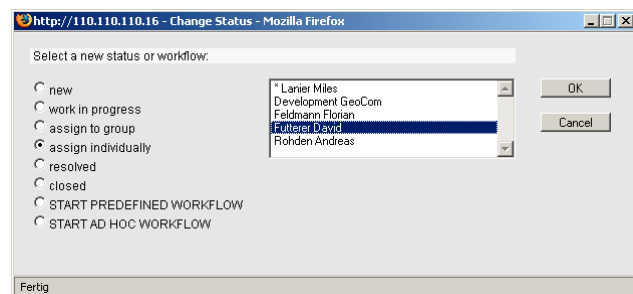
http://110.110.110.16 - Change Status - Mozilla Firefox

Select a new status or workflow:

new
work in progress
assign to group
assign individually
resolved
closed
START PREDEFINED WORKFLOW
START AD HOC WORKFLOW

* Lanier Miles
Development GeoCom
Feldmann Florian
Futterer David
Rohden Andreas

OK
Cancel

Fertig